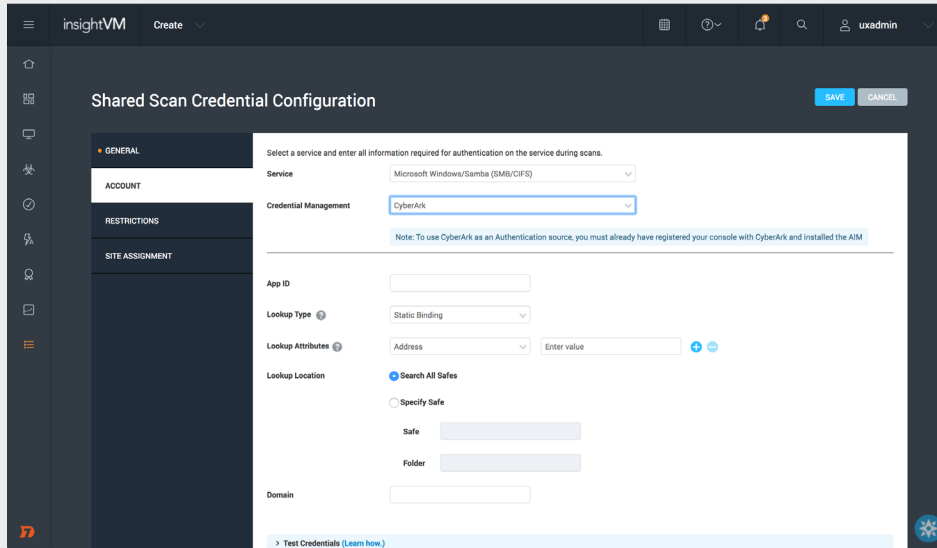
insightVM Create

uxadmin

Shared Scan Credential Configuration

SAVE CANCEL

GENERAL
ACCOUNT
RESTRICTIONS
SITE ASSIGNMENT

Select a service and enter all information required for authentication on the service during scans.

Service Microsoft Windows/Samba (SMB/CIFS)

Credential Management CyberArk

Note: To use CyberArk as an Authentication source, you must already have registered your console with CyberArk and installed the AIM

App ID

Lookup Type Static Binding

Lookup Attributes Address Enter value

Lookup Location Search All Safes

Specify Safe

Safe

Folder

Domain

> Test Credentials (Learn how.)